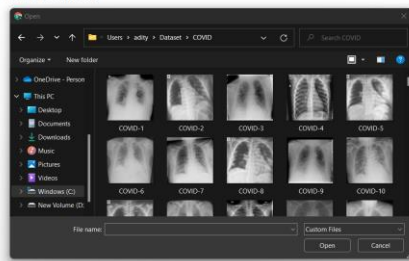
Open

Users › adity › Dataset › COVID

Search COVID

Organize ▾ New folder

OneDrive - Person

This PC

Desktop

Documents

Downloads

Music

Pictures

Videos

Windows (C:)

New Volume (D:

COVID-1

COVID-2

COVID-3

COVID-4

COVID-5

COVID-6

COVID-7

COVID-8

COVID-9

COVID-10

File name:

Custom Files

Open

Cancel